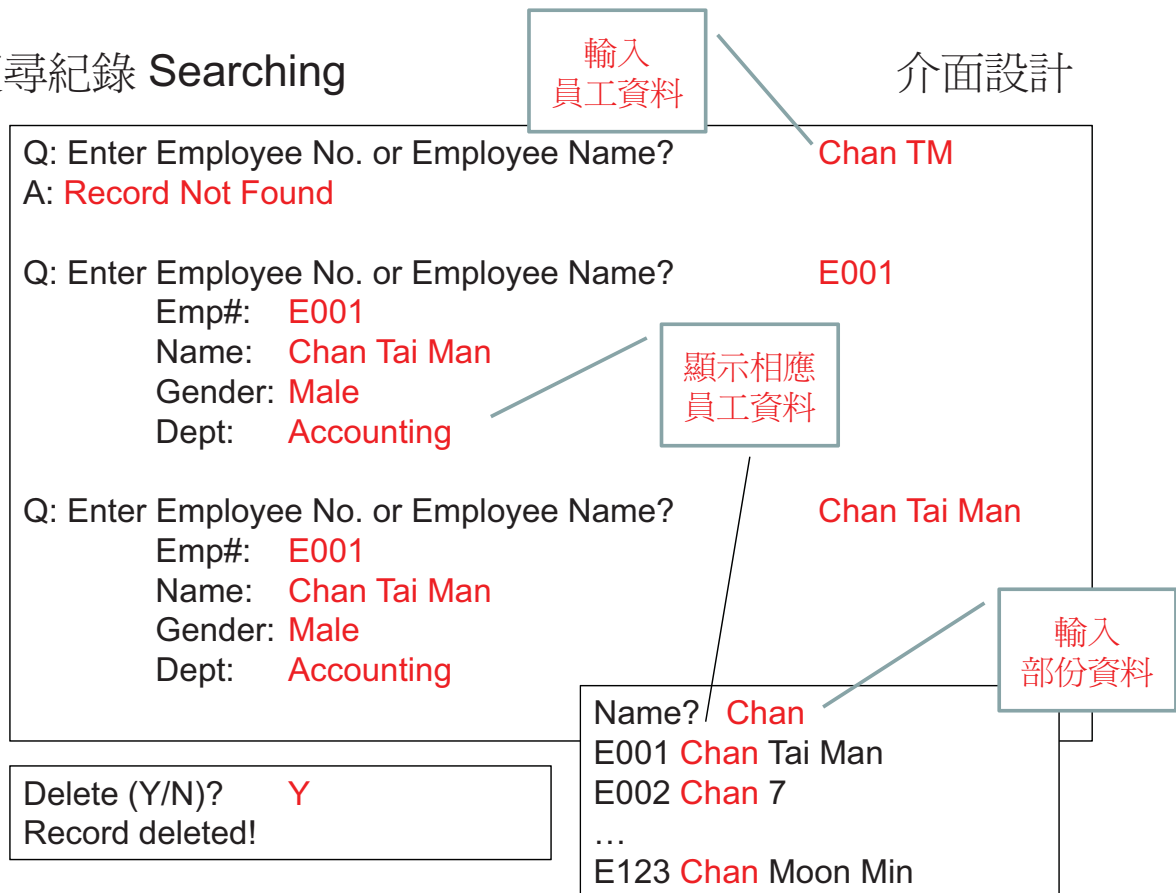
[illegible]尋紀錄 Searching

輸入
員工資料

介面設計

Q: Enter Employee No. or Employee Name? Chan TM
A: Record Not Found

Q: Enter Employee No. or Employee Name? E001
Emp#: E001
Name: Chan Tai Man
Gender: Male
Dept: Accounting

顯示相應
員工資料

Q: Enter Employee No. or Employee Name? Chan Tai Man
Emp#: E001
Name: Chan Tai Man
Gender: Male
Dept: Accounting

輸入
部份資料

Name? Chan
E001 Chan Tai Man
E002 Chan 7
…
E123 Chan Moon Min

Delete (Y/N)? Y
Record deleted!